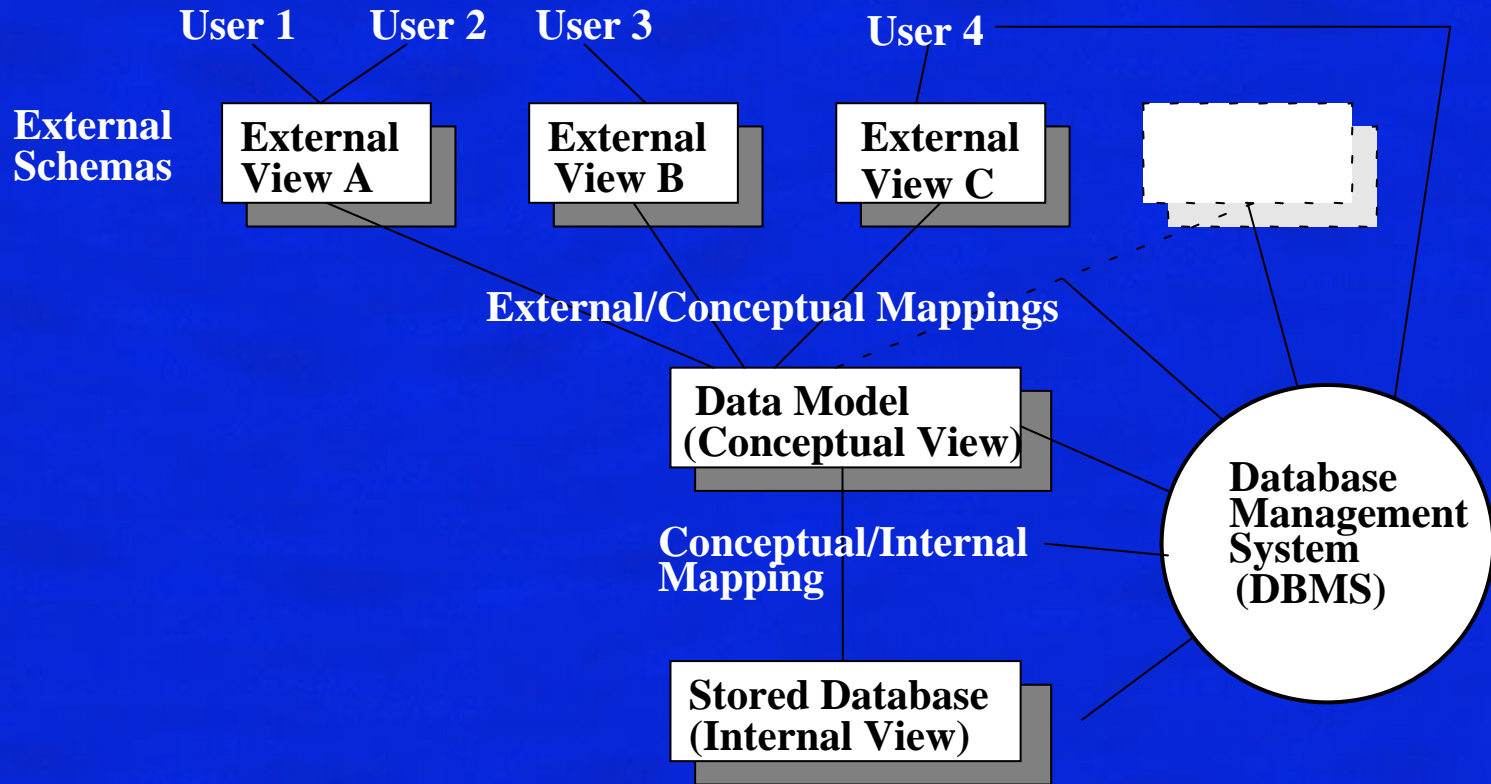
User 1
User 2
User 3
User 4

External Schemas

External View A

External View B

External View C

External/Conceptual Mappings

Data Model (Conceptual View)

Conceptual/Internal Mapping

Stored Database (Internal View)

Database Management System (DBMS)